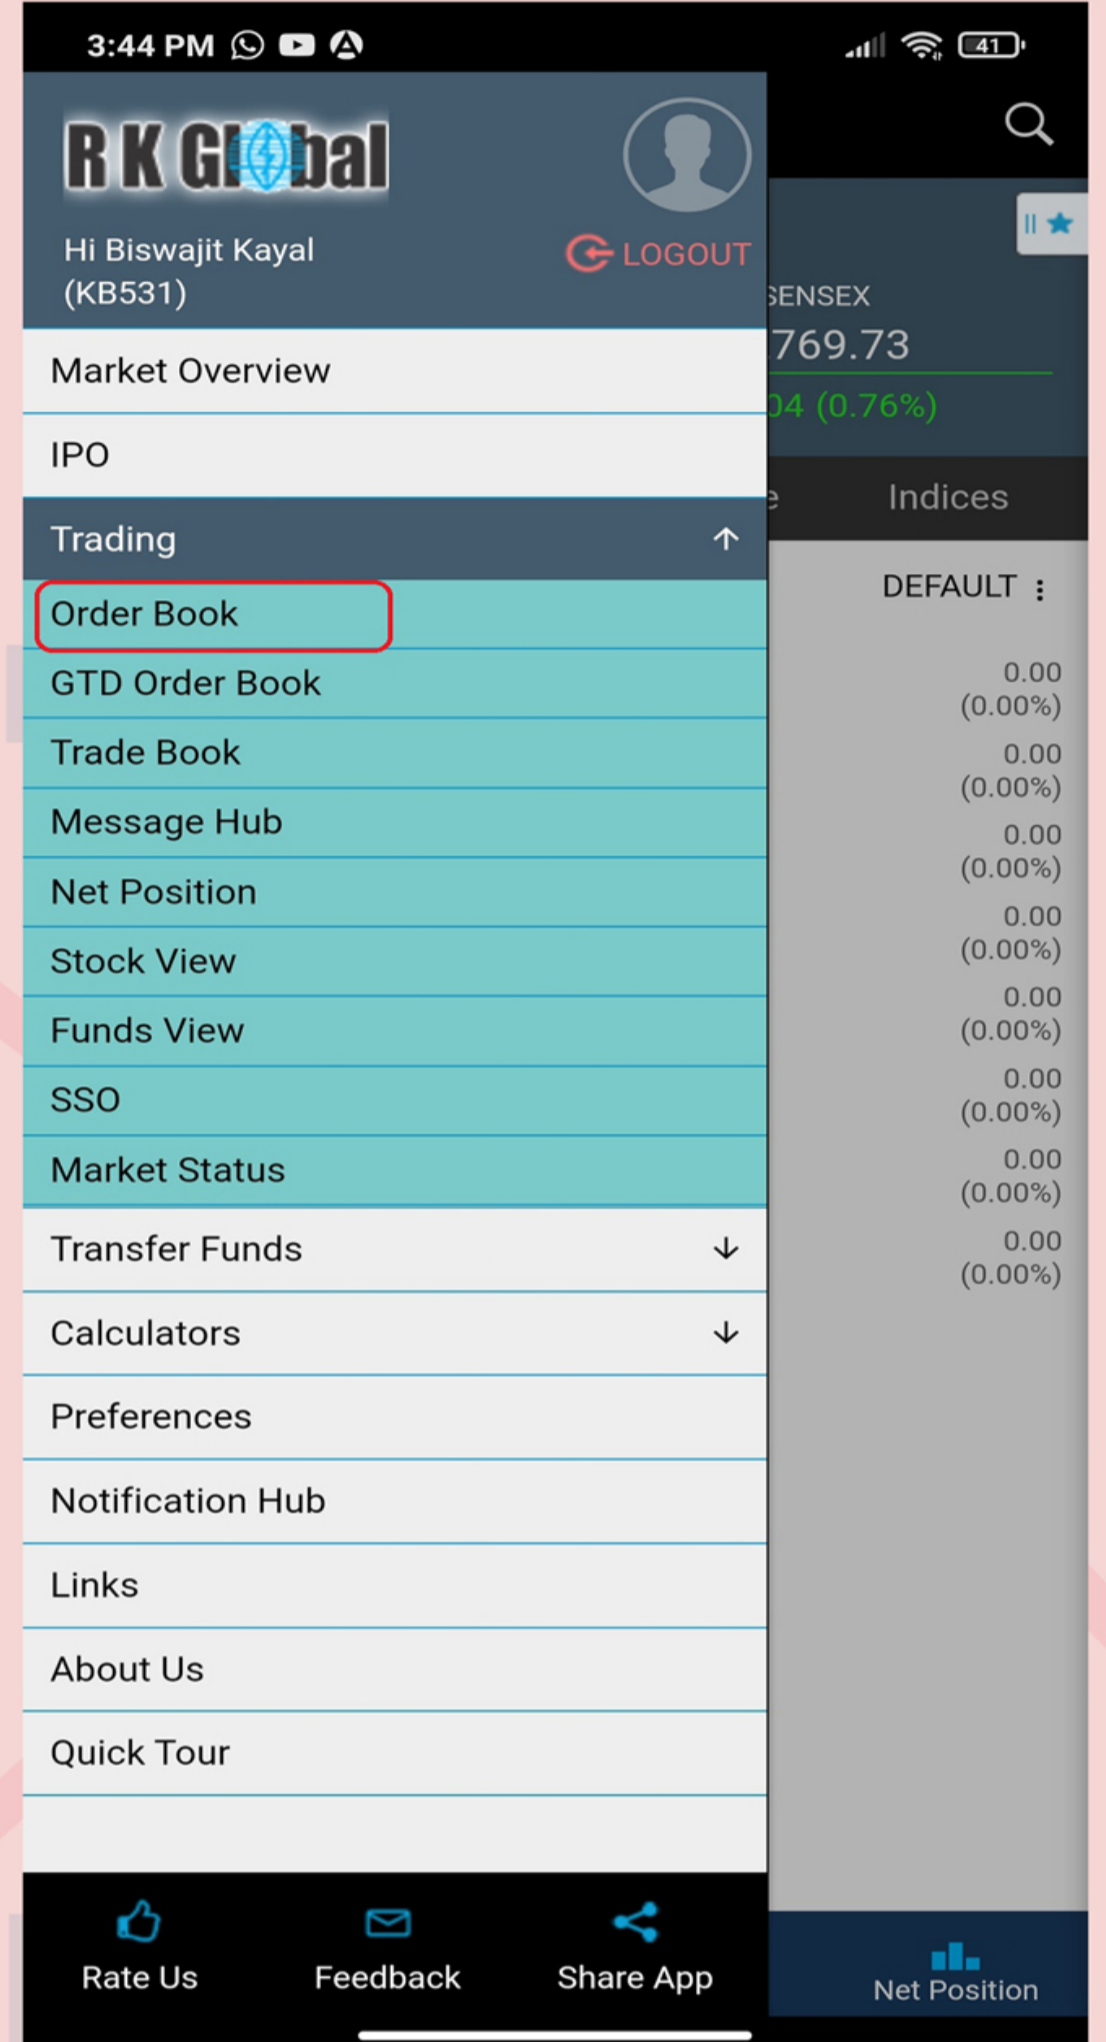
3:44 PM

41

R K Global

Hi Biswajit Kayal (KB531)

LOGOUT

SENSEX
769.73
04 (0.76%)

e Indices

DEFAULT

Market Overview

IPO

Trading

Order Book

GTD Order Book

Trade Book

Message Hub

Net Position

Stock View

Funds View

SSO

Market Status

Transfer Funds

Calculators

Preferences

Notification Hub

Links

About Us

Quick Tour

0.00 (0.00%)
0.00 (0.00%)
0.00 (0.00%)
0.00 (0.00%)
0.00 (0.00%)
0.00 (0.00%)
0.00 (0.00%)
0.00 (0.00%)

Rate Us Feedback Share App

Net Position